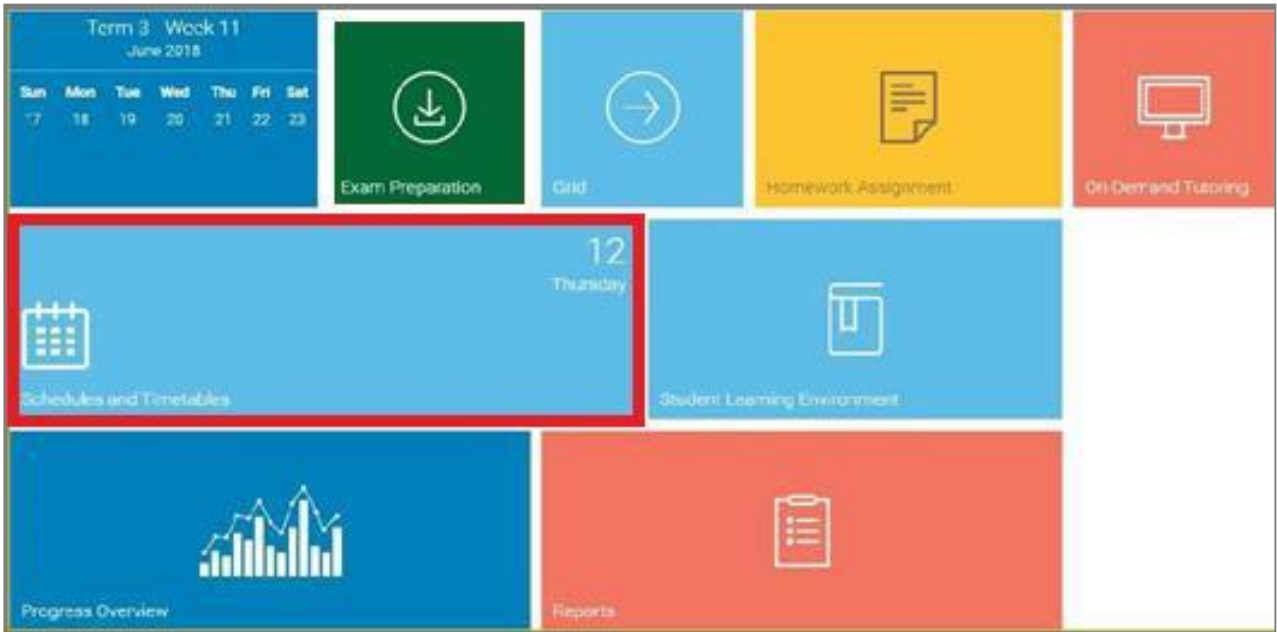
Term 3 Week 11
June 2018

| Sun | Mon | Tue | Wed | Thu | Fri | Sat |
|---|---|---|---|---|---|---|
| 17 | 18 | 19 | 20 | 21 | 22 | 23 |

Exam Preparation

Grid

Homework Assignment

On-Demand Tutoring

12
Thursday

Schedules and Timetables

Student Learning Environment

Progress Overview

Reports